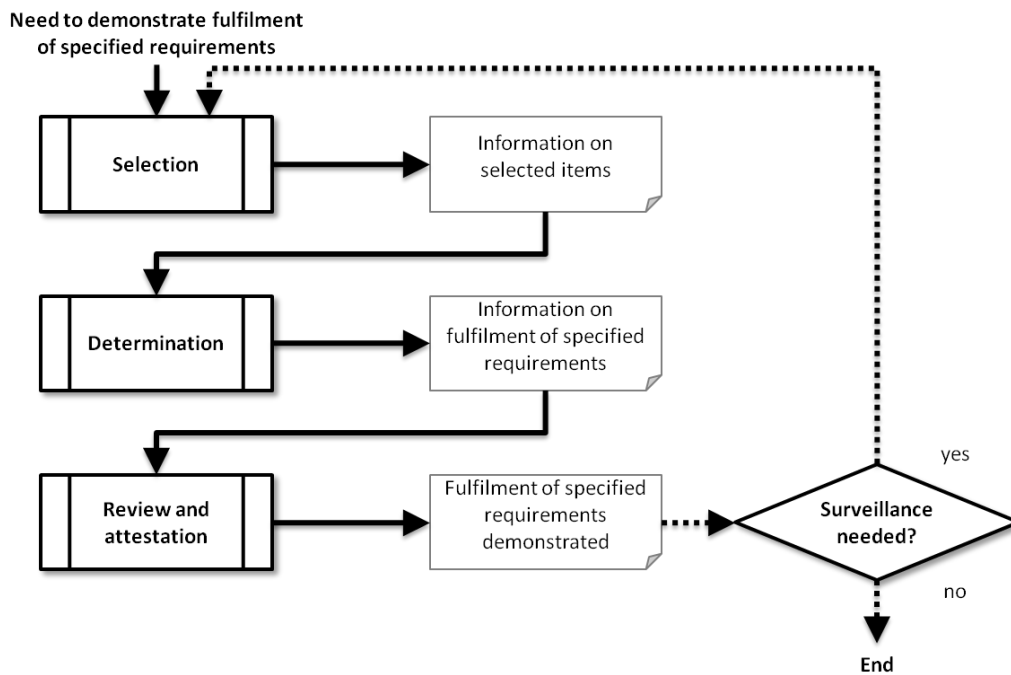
Need to demonstrate fulfilment of specified requirements

Selection

Information on selected items

Determination

Information on fulfilment of specified requirements

Review and attestation

Fulfilment of specified requirements demonstrated

Surveillance needed?

yes

no

End